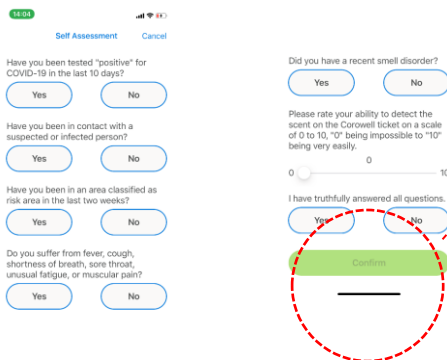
14:04

Self Assessment Cancel

Have you been tested "positive" for COVID-19 in the last 10 days?

Yes No

Have you been in contact with a suspected or infected person?

Yes No

Have you been in an area classified as risk area in the last two weeks?

Yes No

Do you suffer from fever, cough, shortness of breath, sore throat, unusual fatigue, or muscular pain?

Yes No

Did you have a recent smell disorder?

Yes No

Please rate your ability to detect the scent on the Corowell ticket on a scale of 0 to 10, "0" being impossible to "10" being very easily.

0

0 10

I have truthfully answered all questions.

Yes No

Confirm